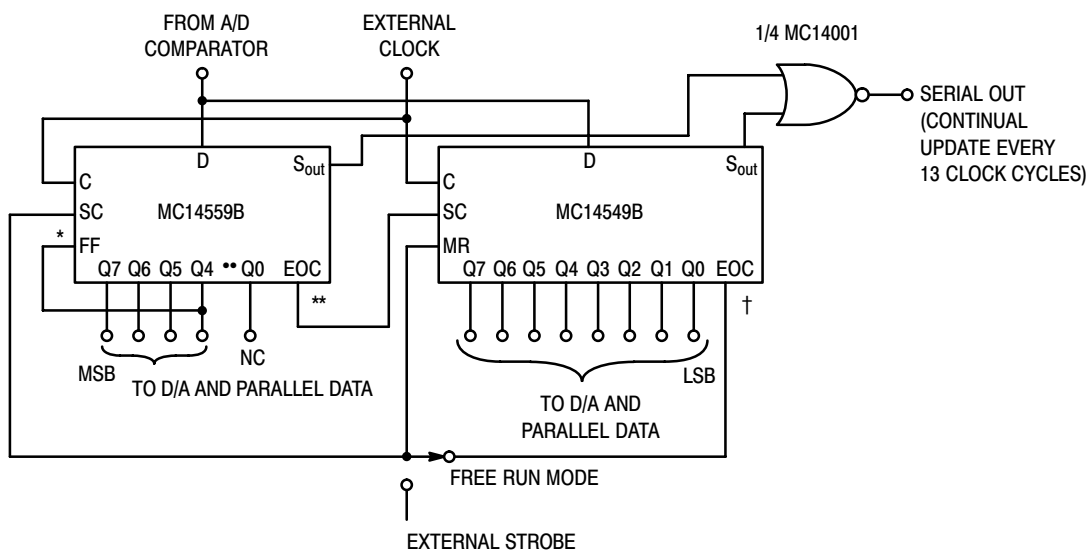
FROM A/D COMPARATOR

EXTERNAL CLOCK

1/4 MC14001

SERIAL OUT (CONTINUAL UPDATE EVERY 13 CLOCK CYCLES)

D

$S_{out}$

C

SC

MC14559B

*

FF

Q7 Q6 Q5 Q4 •• Q0 EOC

**

MSB

NC

TO D/A AND PARALLEL DATA

D

$S_{out}$

C

SC

MC14549B

MR

Q7 Q6 Q5 Q4 Q3 Q2 Q1 Q0 EOC

†

LSB

TO D/A AND PARALLEL DATA

FREE RUN MODE

EXTERNAL STROBE